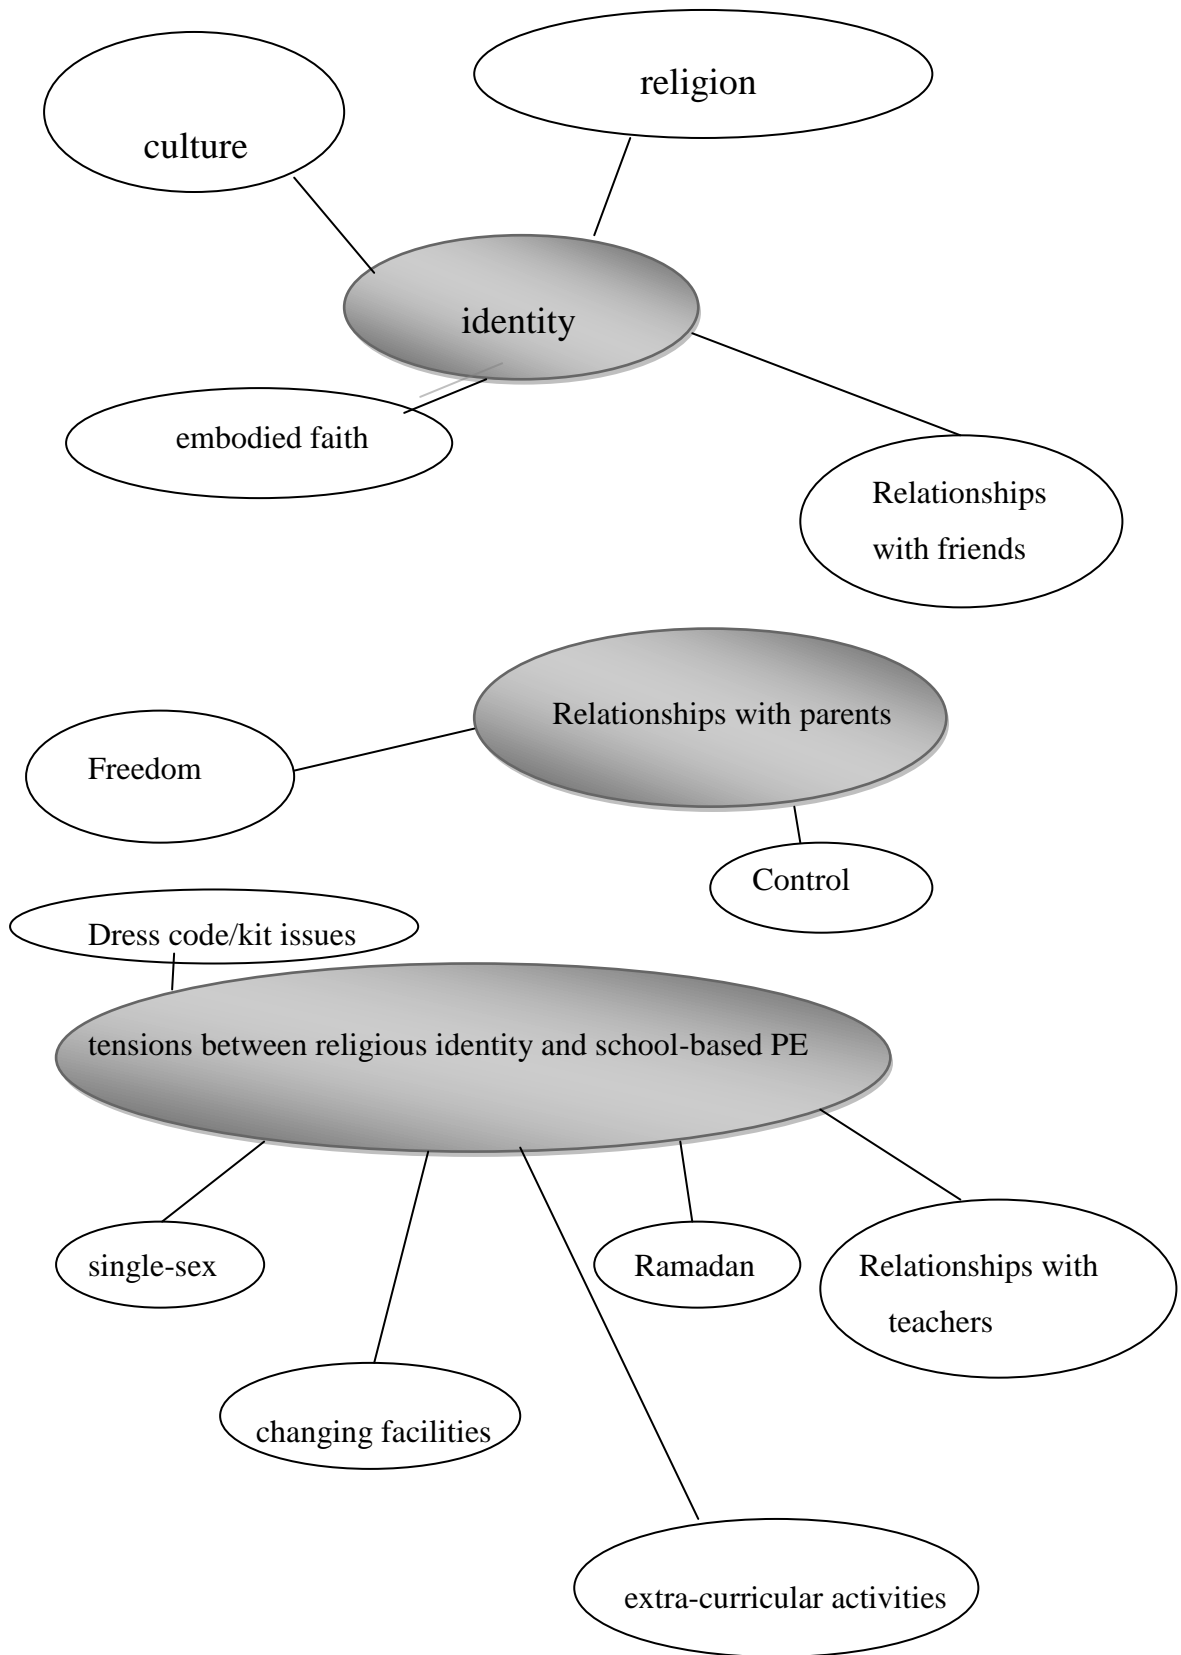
religion

culture

identity

embodied faith

Relationships with friends

Relationships with parents

Freedom

Control

Dress code/kit issues

tensions between religious identity and school-based PE

single-sex

Ramadan

Relationships with teachers

changing facilities

extra-curricular activities